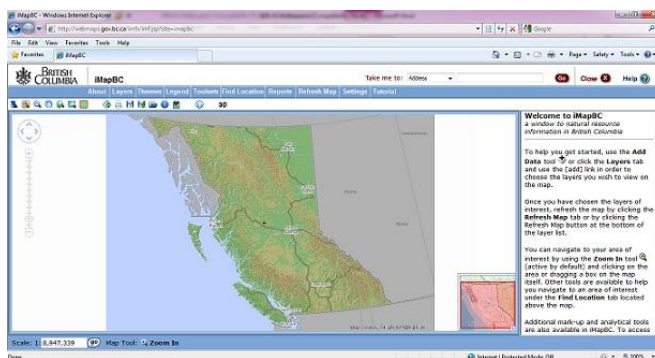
iMapBC - Windows Internet Explorer

http://webmaps.gov.bc.ca/imf5/imf.jsp?site=imapbc

Google

File Edit View Favorites Tools Help

Favorites iMapBC

Page Safety Tools

BRITISH COLUMBIA iMapBC

Take me to: Address Go Close Help

About Layers Themes Legend Toolsets Find Location Reports Refresh Map Settings Tutorial

3D

Welcome to iMapBC
a window to natural resource information in British Columbia

To help you get started, use the Add Data tool or click the Layers tab and use the [add] link in order to choose the layers you wish to view on the map.

Once you have chosen the layers of interest, refresh the map by clicking the Refresh Map tab or by clicking the Refresh Map button at the bottom of the layer list.

You can navigate to your area of interest by using the Zoom In tool (active by default) and clicking on the area or dragging a box on the map itself. Other tools are available to help you navigate to an area of interest under the Find Location tab located above the map.

Additional mark-up and analytical tools are also available in iMapBC. To access

Scale: 1: 8,947,339 Go Map Tool: Zoom In

Done

Internet | Protected Mode: Off

100%